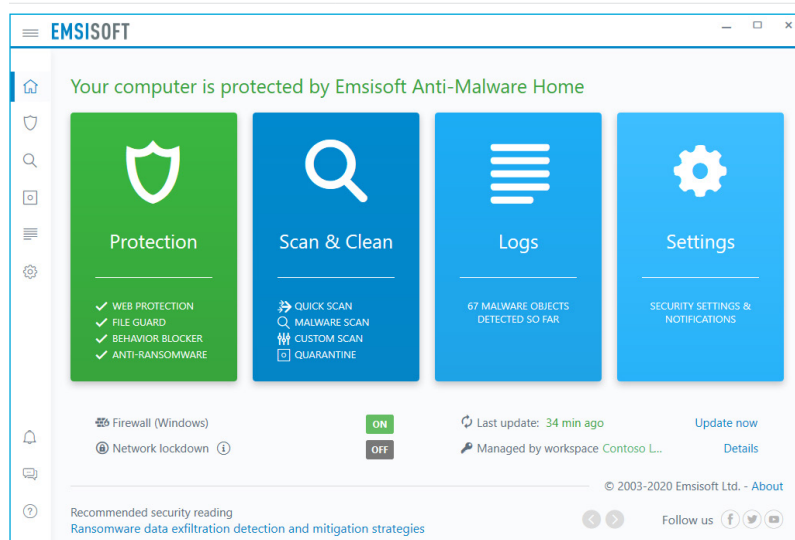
EMSISOFT

Your computer is protected by Emsisoft Anti-Malware Home

Protection

WEB PROTECTION
FILE GUARD
BEHAVIOR BLOCKER
ANTI-RANSOMWARE

Scan & Clean

QUICK SCAN
MALWARE SCAN
CUSTOM SCAN
QUARANTINE

Logs

67 MALWARE OBJECTS DETECTED SO FAR

Settings

SECURITY SETTINGS & NOTIFICATIONS

Firewall (Windows) ON

Network lockdown OFF

Last update: 34 min ago Update now

Managed by workspace Contoso L... Details

© 2003-2020 Emsisoft Ltd. - About

Recommended security reading
Ransomware data exfiltration detection and mitigation strategies

Follow us